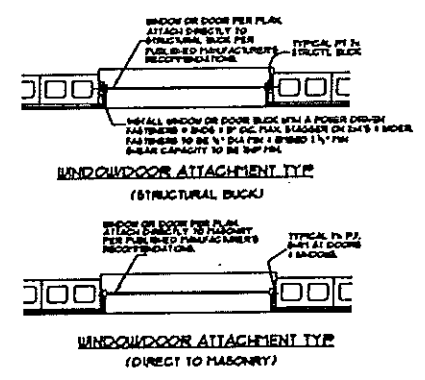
WINDOW OR DOOR PER PLAN. ATTACH DIRECTLY TO STRUCTURAL BUCK PER PUBLISHED MANUFACTURER'S RECOMMENDATIONS.

TYPICAL PT 2x STRUCTL BUCK

INSTALL WINDOW OR DOOR BUCK WITH A POWER DRIVEN FASTENERS @ ENDS @ 8" OC MAX. STAGGER ON 2x4'S & WIDER. FASTENERS TO BE ¼" DIA MIN & EMBED 1¼" MIN SHEAR CAPACITY TO BE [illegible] MIN.

WINDOW/DOOR ATTACHMENT TYP

(STRUCTURAL BUCK)

WINDOW OR DOOR PER PLAN. ATTACH DIRECTLY TO MASONRY PER PUBLISHED MANUFACTURER'S RECOMMENDATIONS.

TYPICAL 1x PT. SHIM AT DOORS & WINDOWS.

WINDOW/DOOR ATTACHMENT TYP

(DIRECT TO MASONRY)